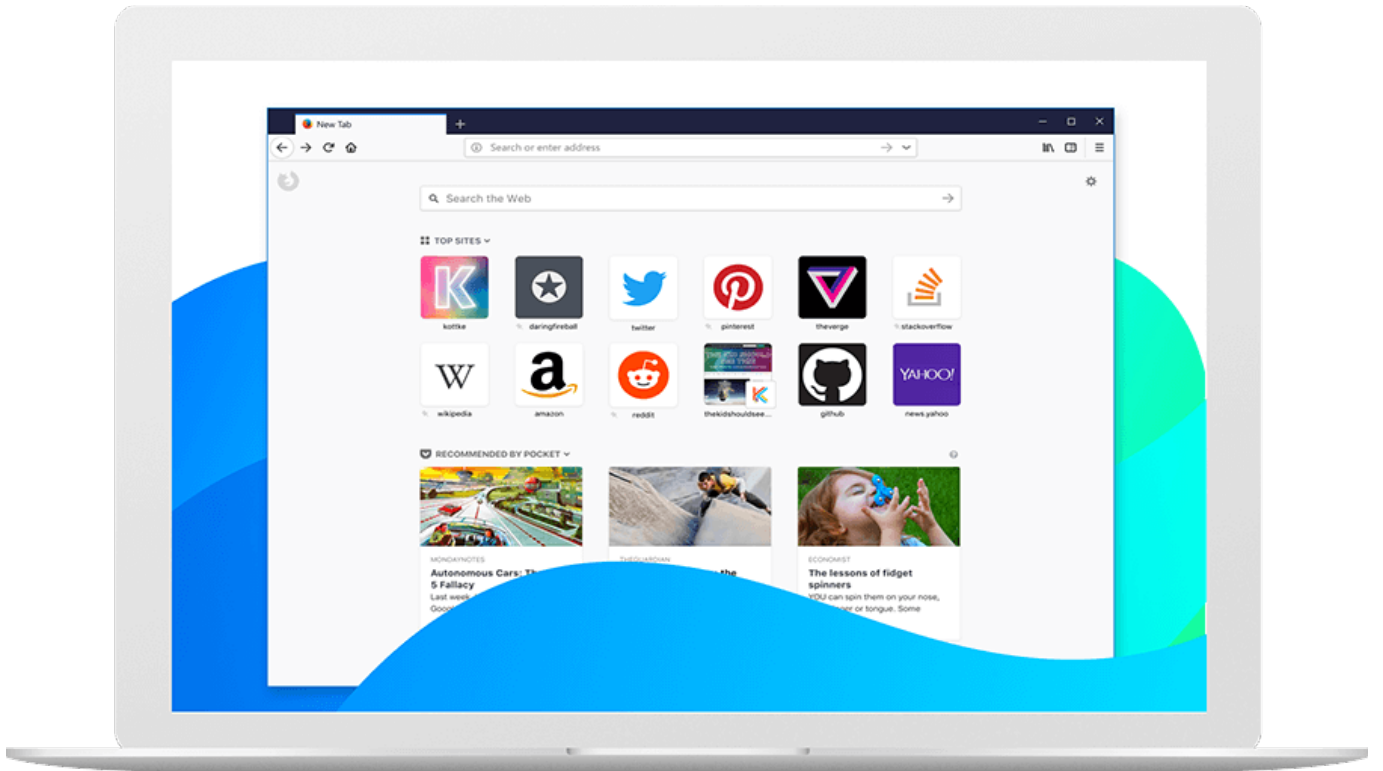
New Tab

Search or enter address

Search the Web

TOP SITES

K
kottke

daringfireball

twitter

pinterest

theverge

stackoverflow

W
wikipedia

a
amazon

reddit

thekidshouldsee...

github

YAHOO!
news.yahoo

RECOMMENDED BY POCKET

MONDAYNOTES
Autonomous Cars: Th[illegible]
5 Fallacy
Last week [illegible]
Goog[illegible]

THEGUARDIAN
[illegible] the

ECONOMIST
The lessons of fidget spinners
YOU can spin them on your nose, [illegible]ger or tongue. Some